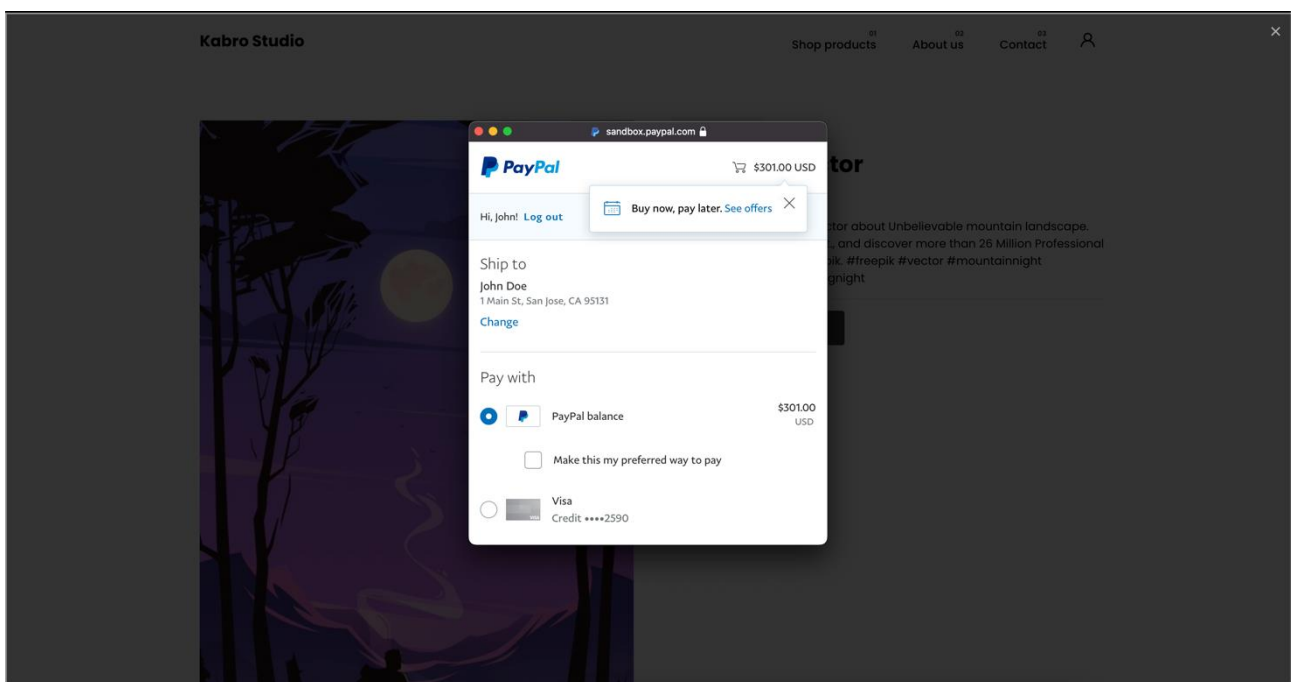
Kabro Studio

01 Shop products 02 About us 03 Contact

×

sandbox.paypal.com

PayPal

$301.00 USD

Buy now, pay later. See offers ×

Hi, John! Log out

tor

ctor about Unbelievable mountain landscape. , and discover more than 26 Million Professional pik. #freepik #vector #mountainnight gnight

Ship to

John Doe
1 Main St, San Jose, CA 95131

Change

Pay with

PayPal balance $301.00 USD

Make this my preferred way to pay

Visa
Credit ••••2590